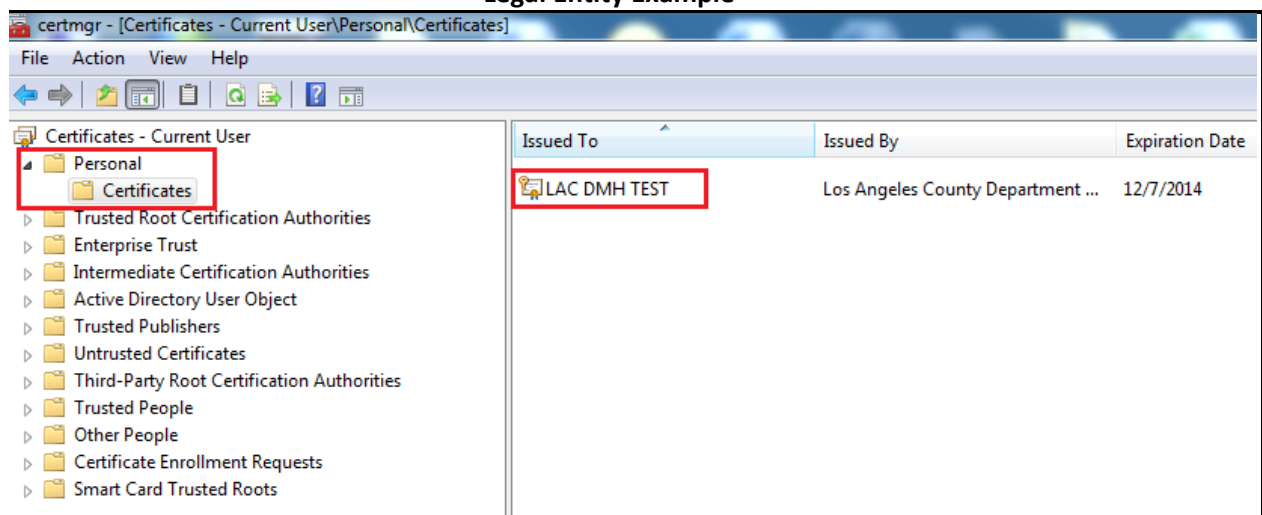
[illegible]

certmgr - [Certificates - Current User\Personal\Certificates]

File Action View Help

Certificates - Current User
Personal
Certificates
Trusted Root Certification Authorities
Enterprise Trust
Intermediate Certification Authorities
Active Directory User Object
Trusted Publishers
Untrusted Certificates
Third-Party Root Certification Authorities
Trusted People
Other People
Certificate Enrollment Requests
Smart Card Trusted Roots

| Issued To | Issued By | Expiration Date |
|---|---|---|
| LAC DMH TEST | Los Angeles County Department ... | 12/7/2014 |